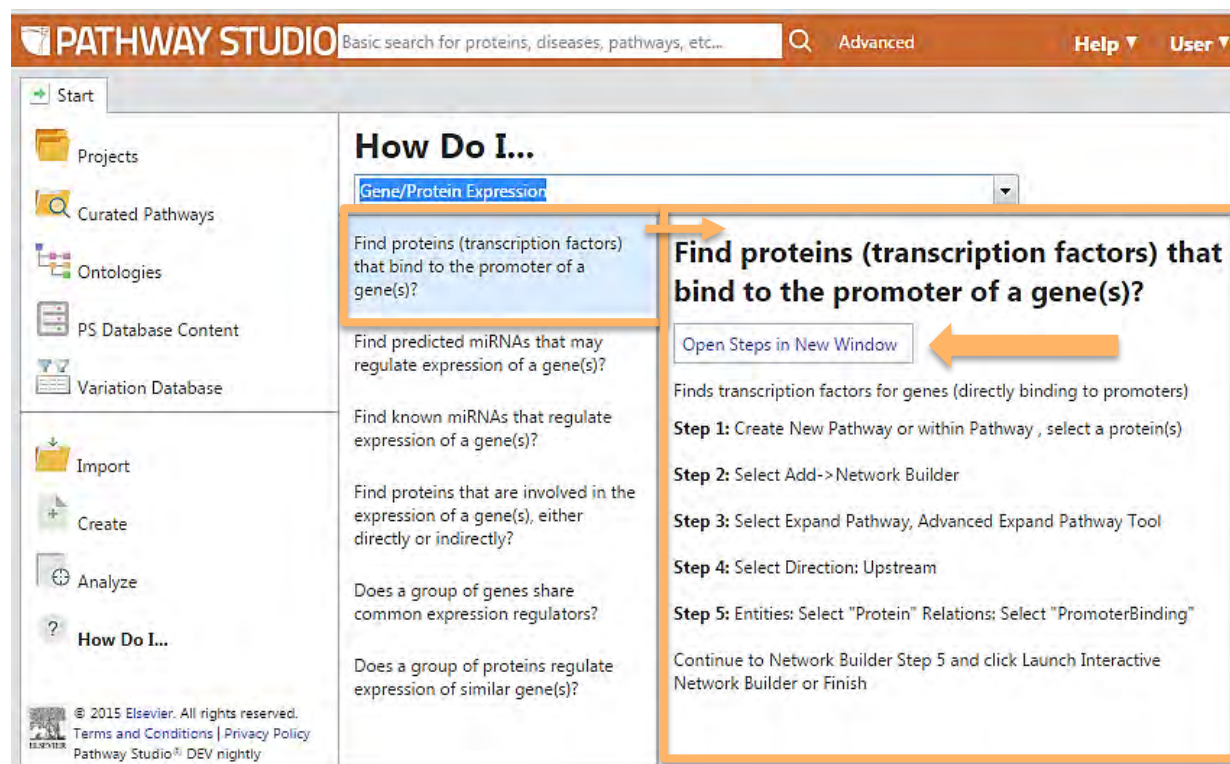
PATHWAY STUDIO Basic search for proteins, diseases, pathways, etc... Advanced Help ▾ User ▾

Start

Projects

Curated Pathways

Ontologies

PS Database Content

Variation Database

Import

Create

Analyze

How Do I...

© 2015 Elsevier. All rights reserved.
Terms and Conditions | Privacy Policy
Pathway Studio® DEV nightly

ELSEVIER

How Do I...

Gene/Protein Expression

Find proteins (transcription factors) that bind to the promoter of a gene(s)?

Find predicted miRNAs that may regulate expression of a gene(s)?

Find known miRNAs that regulate expression of a gene(s)?

Find proteins that are involved in the expression of a gene(s), either directly or indirectly?

Does a group of genes share common expression regulators?

Does a group of proteins regulate expression of similar gene(s)?

Find proteins (transcription factors) that bind to the promoter of a gene(s)?

Open Steps in New Window

Finds transcription factors for genes (directly binding to promoters)

Step 1: Create New Pathway or within Pathway , select a protein(s)

Step 2: Select Add->Network Builder

Step 3: Select Expand Pathway, Advanced Expand Pathway Tool

Step 4: Select Direction: Upstream

Step 5: Entities: Select "Protein" Relations: Select "PromoterBinding"

Continue to Network Builder Step 5 and click Launch Interactive Network Builder or Finish